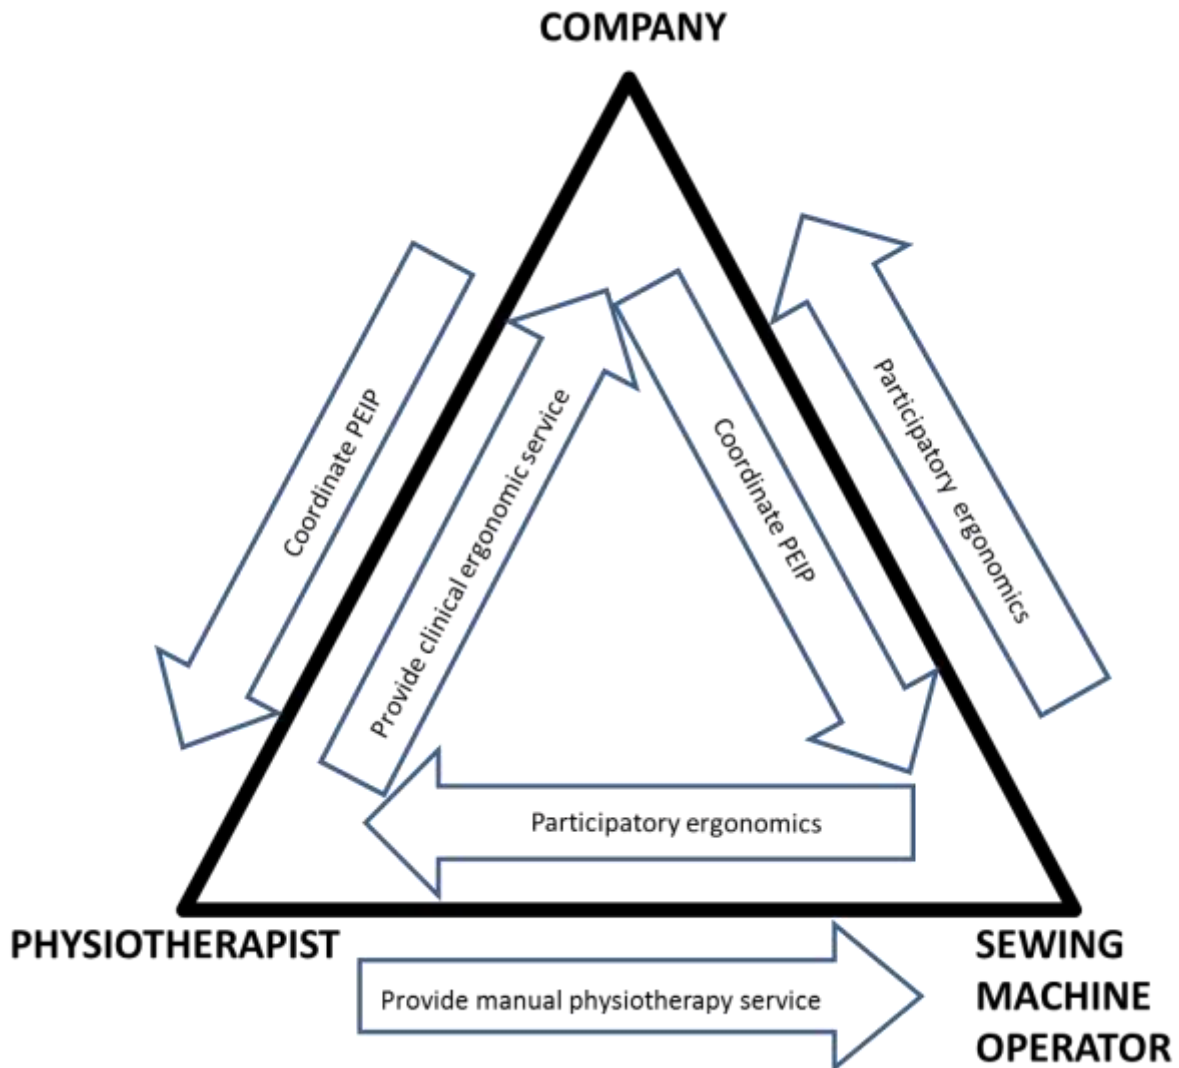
COMPANY

Coordinate PEIP

Provide clinical ergonomic service

Coordinate PEIP

Participatory ergonomics

Participatory ergonomics

PHYSIOTHERAPIST

SEWING MACHINE OPERATOR

Provide manual physiotherapy service